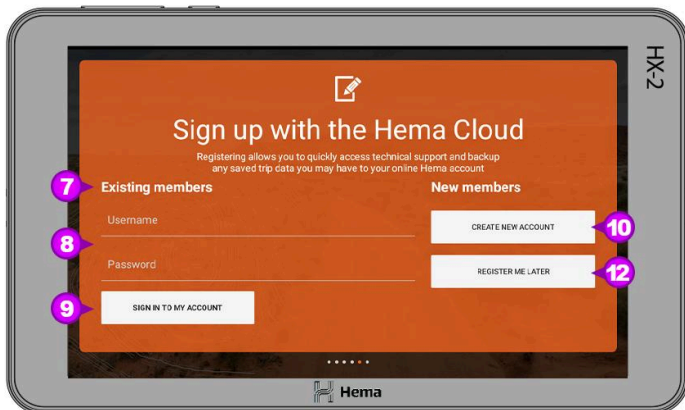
HX-2

Sign up with the Hema Cloud

Registering allows you to quickly access technical support and backup any saved trip data you may have to your online Hema account

7 Existing members

8 Username

Password

9 SIGN IN TO MY ACCOUNT

New members

CREATE NEW ACCOUNT 10

REGISTER ME LATER 12

Hema